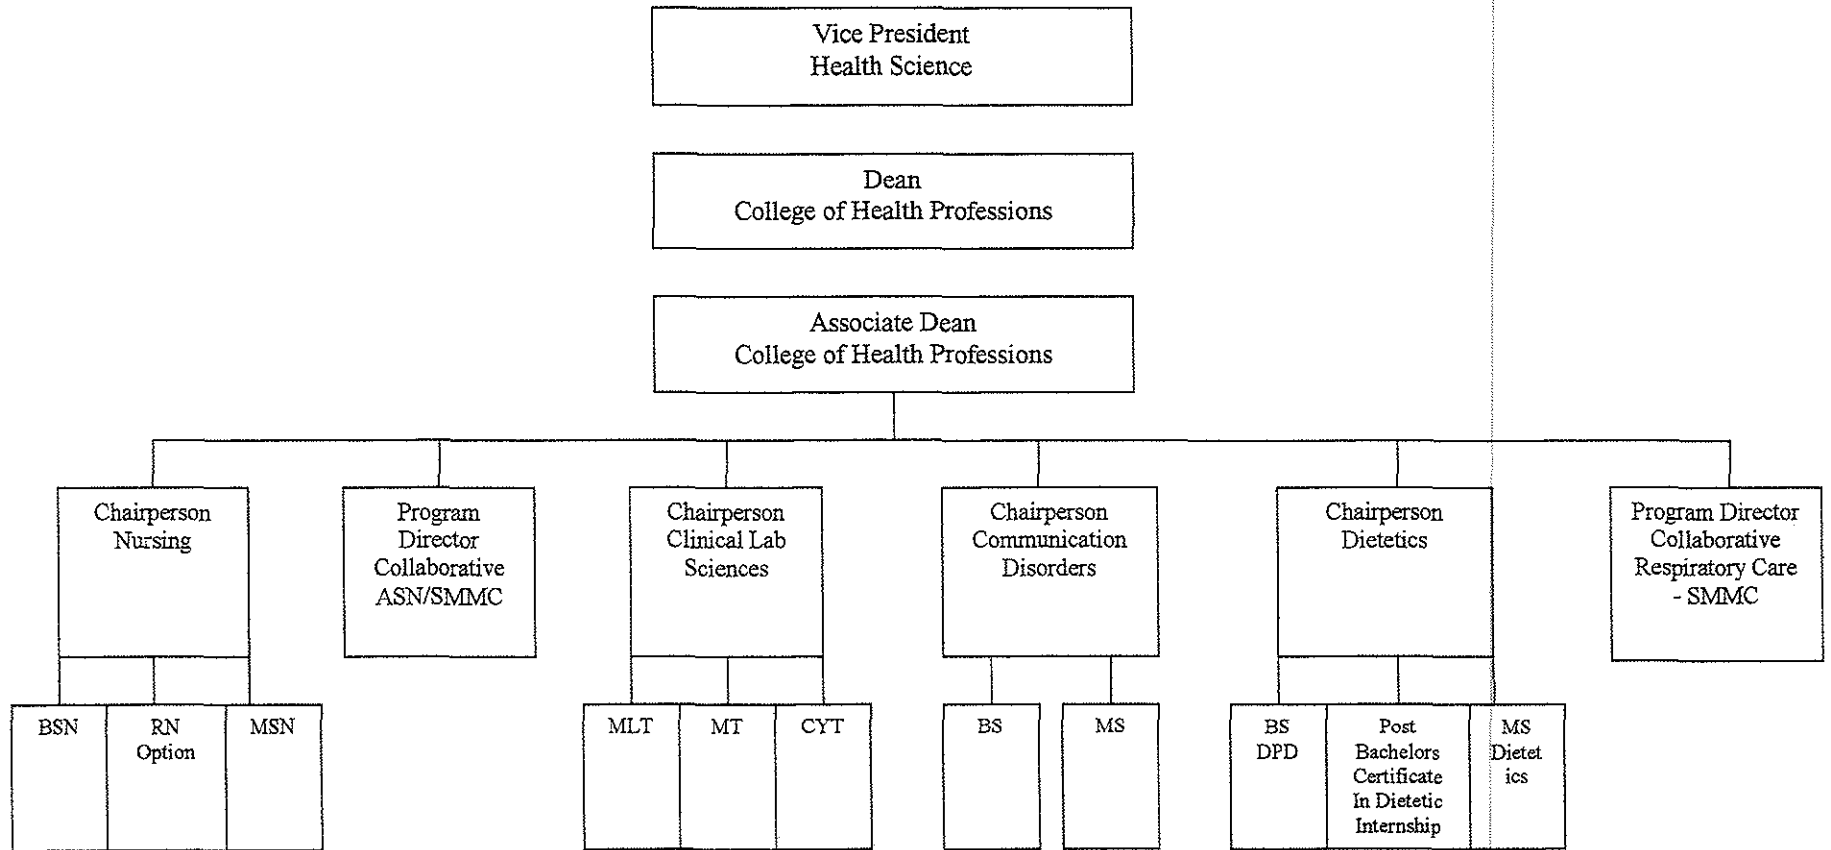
Vice President
Health Science

Dean
College of Health Professions

Associate Dean
College of Health Professions

Chairperson Nursing

BSN

RN Option

MSN

Program Director Collaborative ASN/SMMC

Chairperson Clinical Lab Sciences

MLT

MT

CYT

Chairperson Communication Disorders

BS

MS

Chairperson Dietetics

BS DPD

Post Bachelors Certificate In Dietetic Internship

MS Dietet ics

Program Director Collaborative Respiratory Care - SMMC